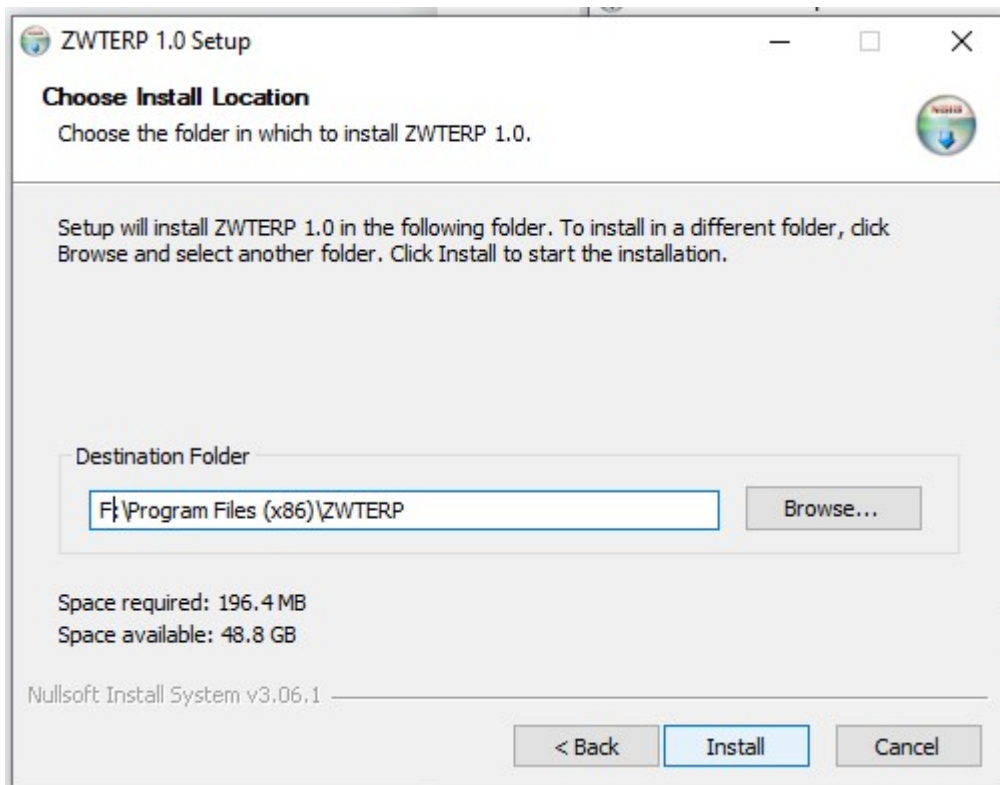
ZWTERP 1.0 Setup

Choose Install Location

Choose the folder in which to install ZWTERP 1.0.

Setup will install ZWTERP 1.0 in the following folder. To install in a different folder, click Browse and select another folder. Click Install to start the installation.

Destination Folder

F:\Program Files (x86)\ZWTERP

Browse...

Space required: 196.4 MB
Space available: 48.8 GB

Nullsoft Install System v3.06.1

< Back

Install

Cancel